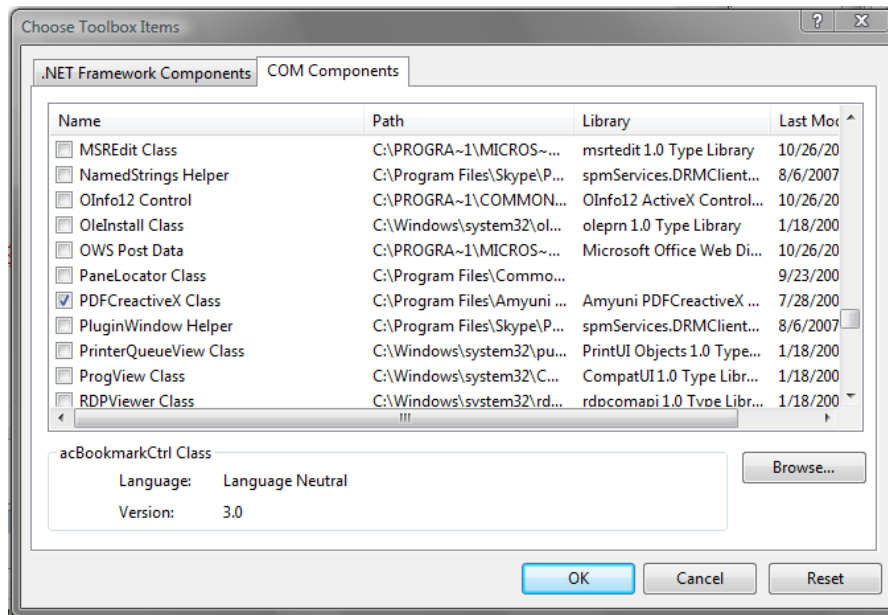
Choose Toolbox Items

? X

.NET Framework Components | COM Components

| Name | Path | Library | Last Mo |
|---|---|---|---|
| MSREdit Class | C:\PROGRA~1\MICROS~... | msrtedit 1.0 Type Library | 10/26/20 |
| NamedStrings Helper | C:\Program Files\Skype\P... | spmServices.DRMClient... | 8/6/2007 |
| OInfo12 Control | C:\PROGRA~1\COMMON... | OInfo12 ActiveX Control... | 10/26/20 |
| OleInstall Class | C:\Windows\system32\ol... | oleprn 1.0 Type Library | 1/18/200 |
| OWS Post Data | C:\PROGRA~1\MICROS~... | Microsoft Office Web Di... | 10/26/20 |
| PaneLocator Class | C:\Program Files\Commo... | | 9/23/200 |
| PDFCreactiveX Class | C:\Program Files\Amyuni ... | Amyuni PDFCreactiveX ... | 7/28/200 |
| PluginWindow Helper | C:\Program Files\Skype\P... | spmServices.DRMClient... | 8/6/2007 |
| PrinterQueueView Class | C:\Windows\system32\pu... | PrintUI Objects 1.0 Type... | 1/18/200 |
| ProgView Class | C:\Windows\system32\C... | CompatUI 1.0 Type Libr... | 1/18/200 |
| RDPViewer Class | C:\Windows\system32\rd... | rdpcomapi 1.0 Type Libr... | 1/18/200 |

acBookmarkCtrl Class
Language: Language Neutral
Version: 3.0

Browse...

OK Cancel Reset